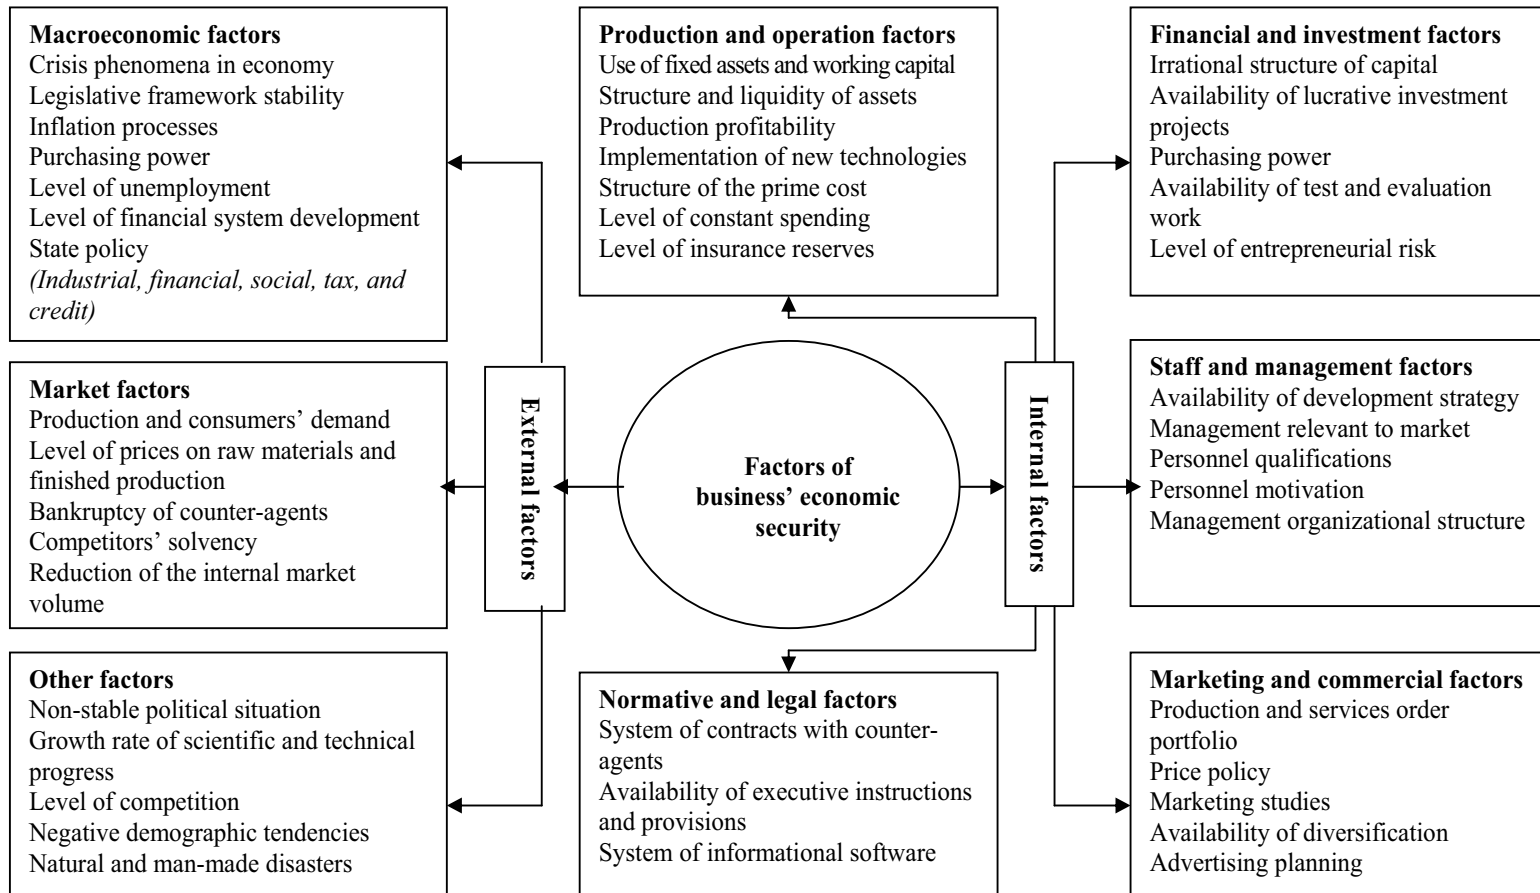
**Macroeconomic factors**
Crisis phenomena in economy
Legislative framework stability
Inflation processes
Purchasing power
Level of unemployment
Level of financial system development
State policy
*(Industrial, financial, social, tax, and credit)*

**Production and operation factors**
Use of fixed assets and working capital
Structure and liquidity of assets
Production profitability
Implementation of new technologies
Structure of the prime cost
Level of constant spending
Level of insurance reserves

**Financial and investment factors**
Irrational structure of capital
Availability of lucrative investment projects
Purchasing power
Availability of test and evaluation work
Level of entrepreneurial risk

**Market factors**
Production and consumers' demand
Level of prices on raw materials and finished production
Bankruptcy of counter-agents
Competitors' solvency
Reduction of the internal market volume

**External factors**

**Factors of business' economic security**

**Internal factors**

**Staff and management factors**
Availability of development strategy
Management relevant to market
Personnel qualifications
Personnel motivation
Management organizational structure

**Other factors**
Non-stable political situation
Growth rate of scientific and technical progress
Level of competition
Negative demographic tendencies
Natural and man-made disasters

**Normative and legal factors**
System of contracts with counter-agents
Availability of executive instructions and provisions
System of informational software

**Marketing and commercial factors**
Production and services order portfolio
Price policy
Marketing studies
Availability of diversification
Advertising planning